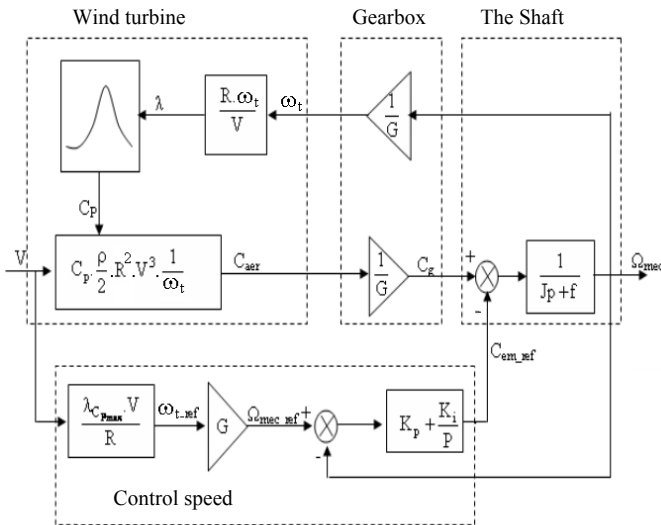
Wind turbine

Gearbox

The Shaft

$\lambda$

$\frac{R.\omega_t}{V}$

$\omega_t$

$\frac{1}{G}$

$C_p$

V

$C_p.\frac{\rho}{2}.R^2.V^3.\frac{1}{\omega_t}$

$C_{aer}$

$\frac{1}{G}$

$C_g$

+

-

$\frac{1}{Jp+f}$

$\Omega_{mec}$

$C_{em\_ref}$

$\frac{\lambda_{C_{Pmax}}V}{R}$

$\omega_{t\_ref}$

G

$\Omega_{mec\_ref}$

+

-

$K_p+\frac{K_i}{P}$

Control speed